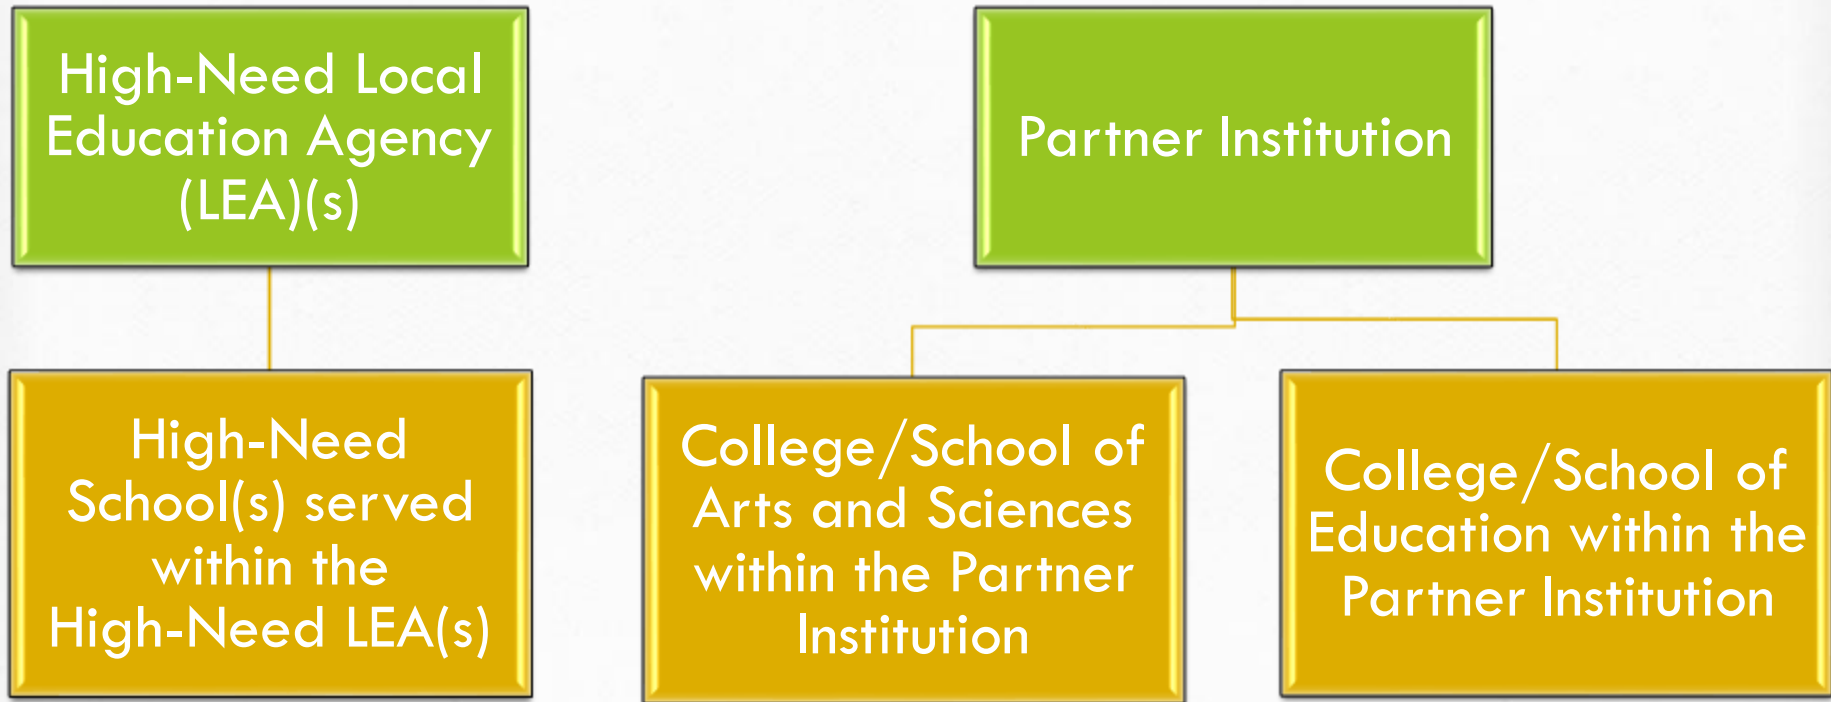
High-Need Local Education Agency (LEA)(s)

Partner Institution

High-Need School(s) served within the High-Need LEA(s)

College/School of Arts and Sciences within the Partner Institution

College/School of Education within the Partner Institution